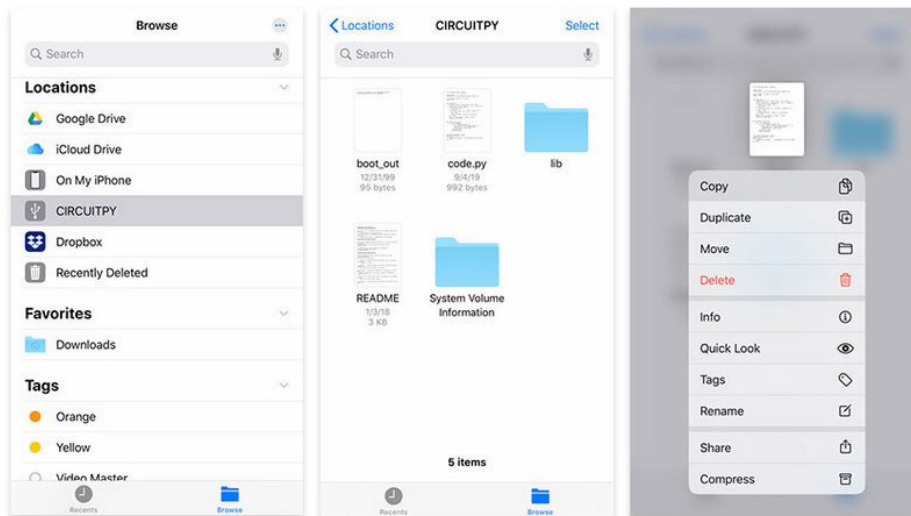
Browse

Search

Locations

Google Drive

iCloud Drive

On My iPhone

CIRCUITPY

Dropbox

Recently Deleted

Favorites

Downloads

Tags

Orange

Yellow

Video Master

Recents

Browse

Locations

CIRCUITPY

Select

Search

boot_out
12/31/99
95 bytes

code.py
9/4/19
992 bytes

lib

README
1/3/18
3 KB

System Volume Information

5 items

Recents

Browse

Copy

Duplicate

Move

Delete

Info

Quick Look

Tags

Rename

Share

Compress